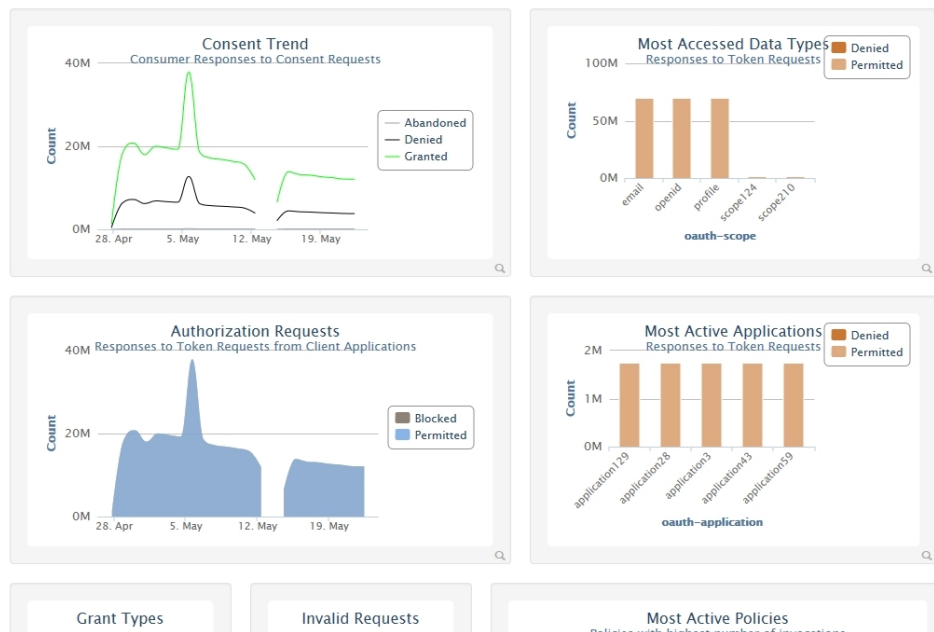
Consent Trend
Consumer Responses to Consent Requests

40M
20M
0M
Count
28. Apr 5. May 12. May 19. May

Abandoned
Denied
Granted

Most Accessed Data Types
Responses to Token Requests

Denied
Permitted

100M
50M
0M
Count
email openid profile scope124 scope210
oauth-scope

Authorization Requests
Responses to Token Requests from Client Applications

40M
20M
0M
Count
28. Apr 5. May 12. May 19. May

Blocked
Permitted

Most Active Applications
Responses to Token Requests

Denied
Permitted

2M
1M
0M
Count
application129 application28 application3 application43 application59
oauth-application

Grant Types

Invalid Requests

Most Active Policies
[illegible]